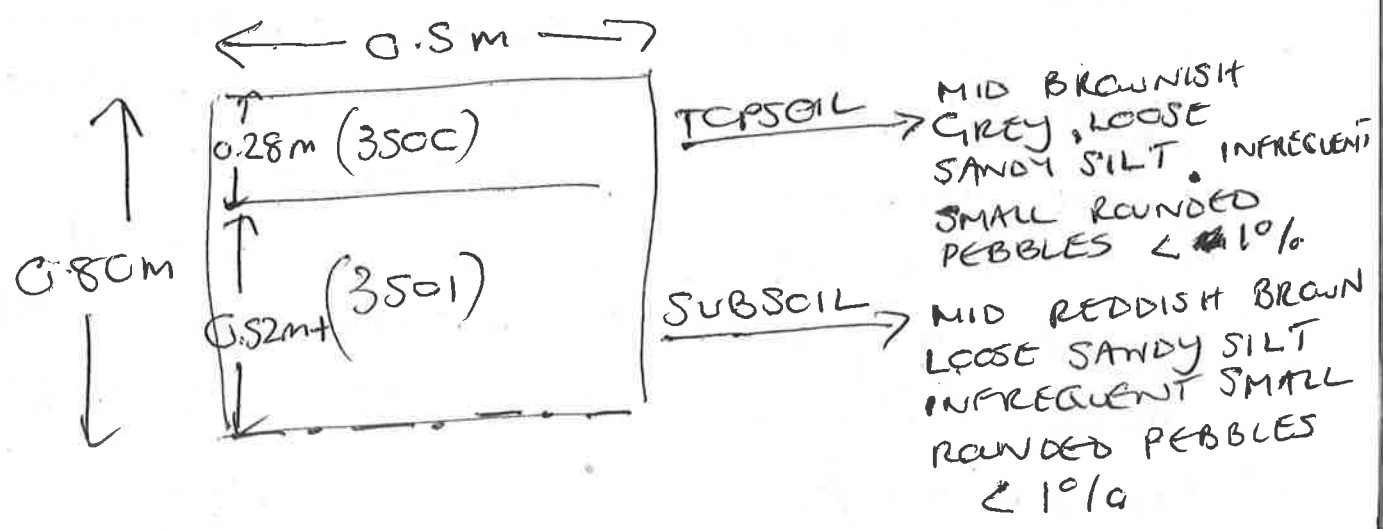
0.5m

0.80m

0.28m (3500)

0.52m+ (3501)

TOPSOIL

MID BROWNISH GREY, LOOSE SANDY SILT. INFREQUENT SMALL ROUNDED PEBBLES $<1\%$

SUBSOIL

MID REDDISH BROWN LOOSE SANDY SILT INFREQUENT SMALL ROUNDED PEBBLES $<1\%$